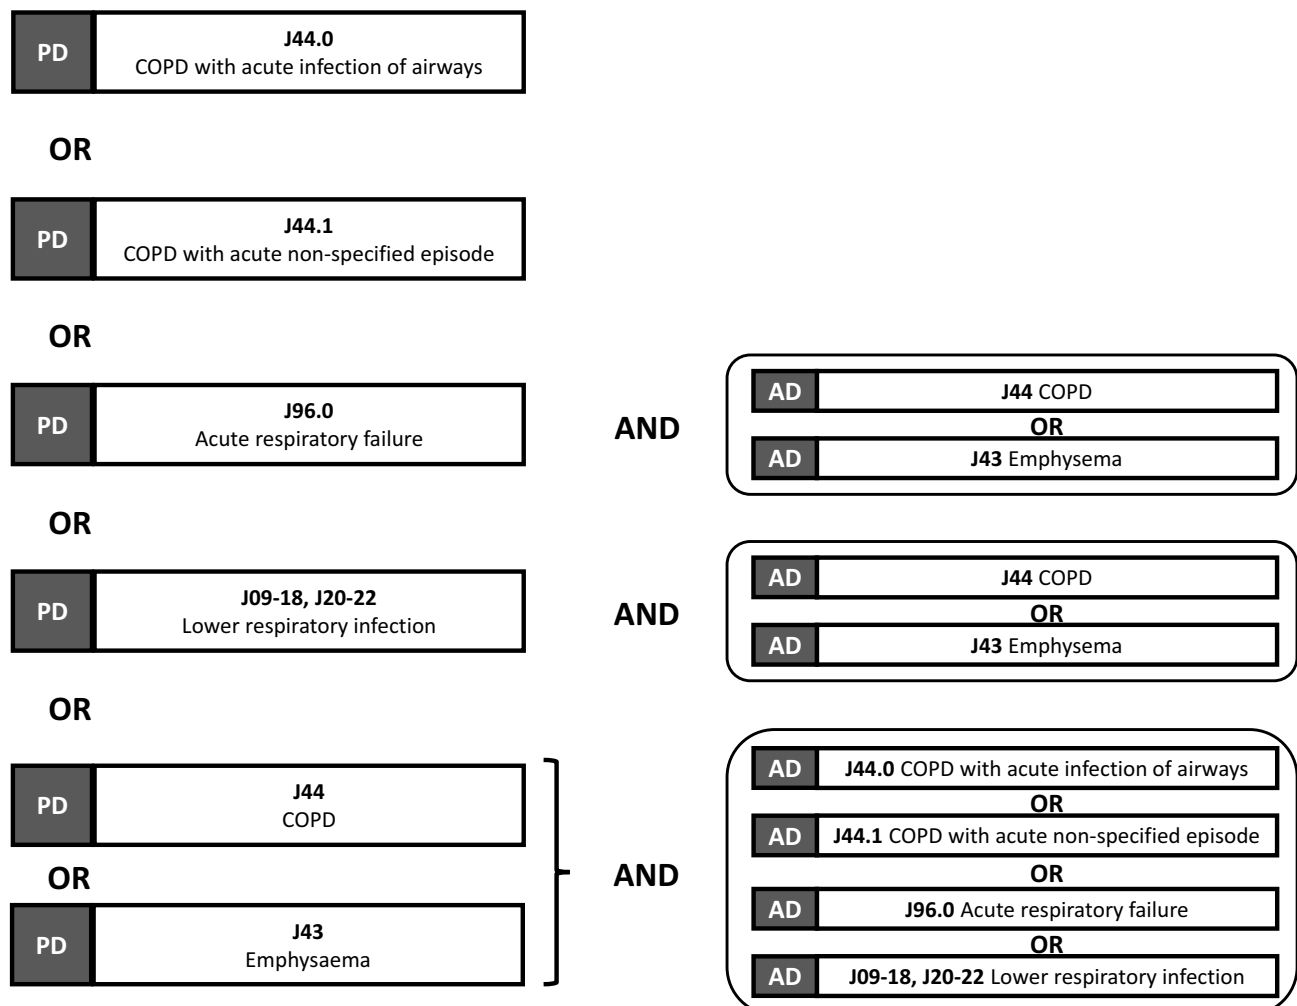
PD
J44.0
COPD with acute infection of airways

OR

PD
J44.1
COPD with acute non-specified episode

OR

PD
J96.0
Acute respiratory failure

AND

AD
J44 COPD
OR
AD
J43 Emphysema

OR

PD
J09-18, J20-22
Lower respiratory infection

AND

AD
J44 COPD
OR
AD
J43 Emphysema

OR

PD
J44
COPD

OR

PD
J43
Emphysaema

AND

AD
J44.0 COPD with acute infection of airways
OR
AD
J44.1 COPD with acute non-specified episode
OR
AD
J96.0 Acute respiratory failure
OR
AD
J09-18, J20-22 Lower respiratory infection